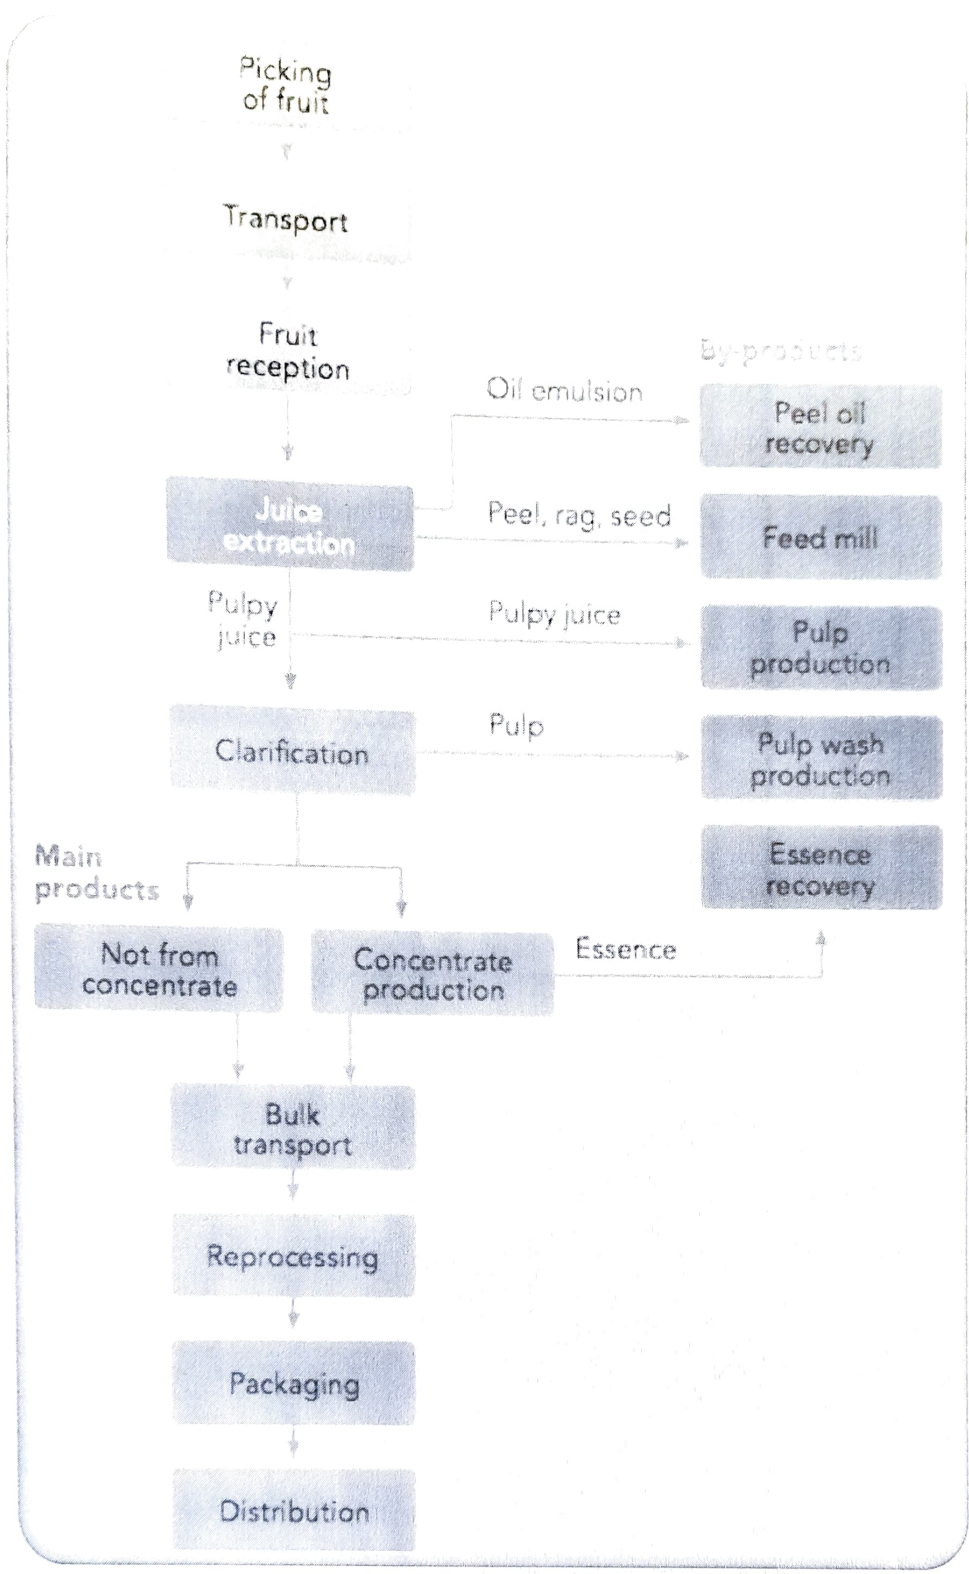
Picking of fruit

Transport

Fruit reception

By-products

Oil emulsion

Peel oil recovery

Juice extraction

Peel, rag, seed

Feed mill

Pulpy juice

Pulpy juice

Pulp production

Clarification

Pulp

Pulp wash production

Main products

Essence recovery

Not from concentrate

Concentrate production

Essence

Bulk transport

Reprocessing

Packaging

Distribution